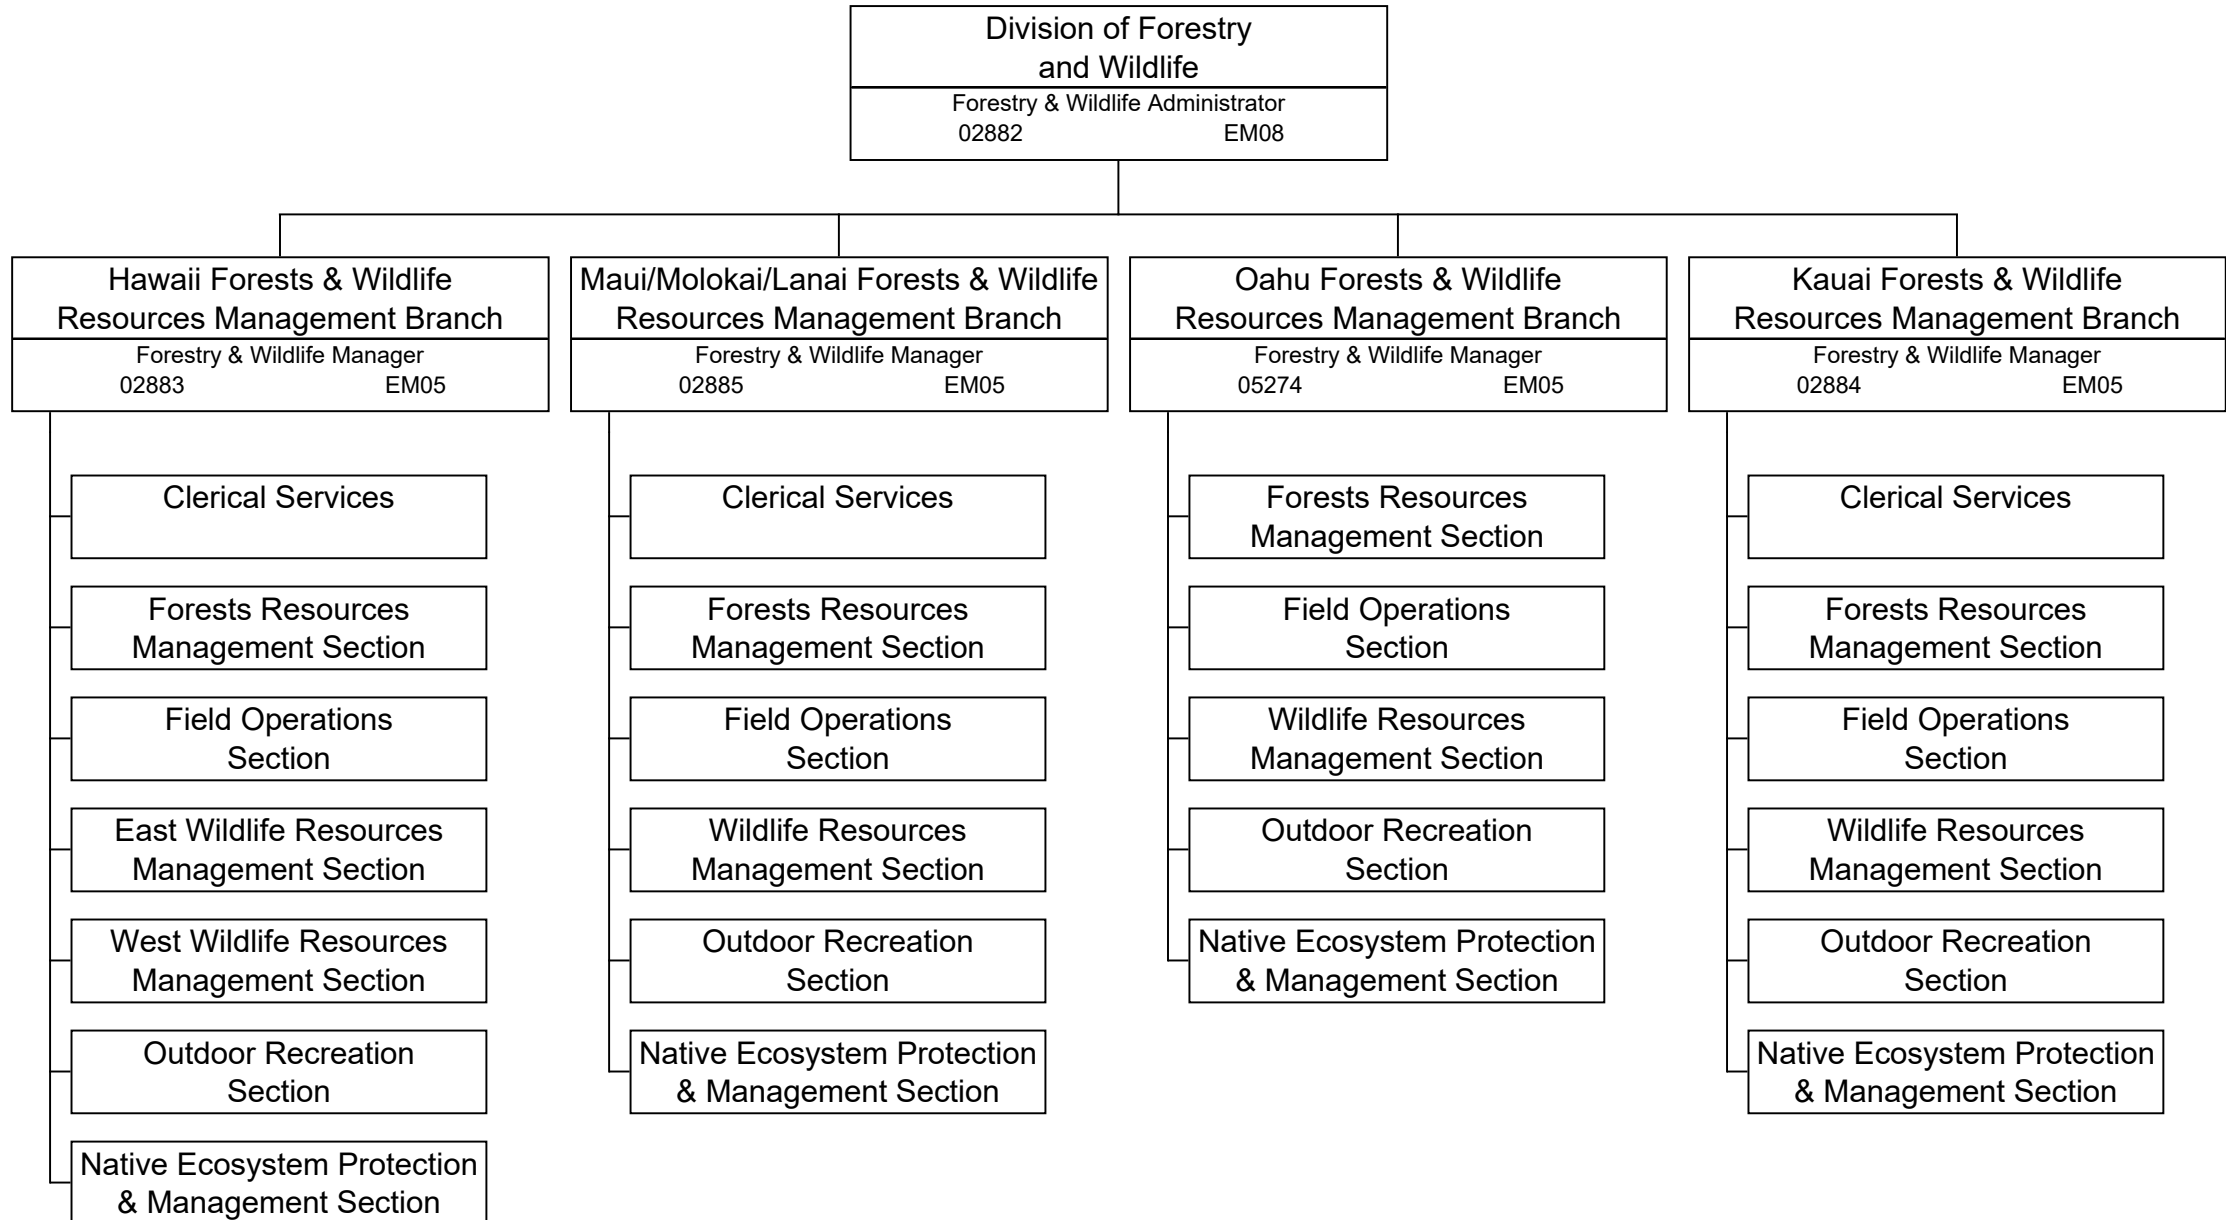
Division of Forestry and Wildlife
Forestry & Wildlife Administrator
02882 EM08

Hawaii Forests & Wildlife Resources Management Branch
Forestry & Wildlife Manager
02883 EM05

Clerical Services

Forests Resources Management Section

Field Operations Section

East Wildlife Resources Management Section

West Wildlife Resources Management Section

Outdoor Recreation Section

Native Ecosystem Protection & Management Section

Maui/Molokai/Lanai Forests & Wildlife Resources Management Branch
Forestry & Wildlife Manager
02885 EM05

Clerical Services

Forests Resources Management Section

Field Operations Section

Wildlife Resources Management Section

Outdoor Recreation Section

Native Ecosystem Protection & Management Section

Oahu Forests & Wildlife Resources Management Branch
Forestry & Wildlife Manager
05274 EM05

Forests Resources Management Section

Field Operations Section

Wildlife Resources Management Section

Outdoor Recreation Section

Native Ecosystem Protection & Management Section

Kauai Forests & Wildlife Resources Management Branch
Forestry & Wildlife Manager
02884 EM05

Clerical Services

Forests Resources Management Section

Field Operations Section

Wildlife Resources Management Section

Outdoor Recreation Section

Native Ecosystem Protection & Management Section